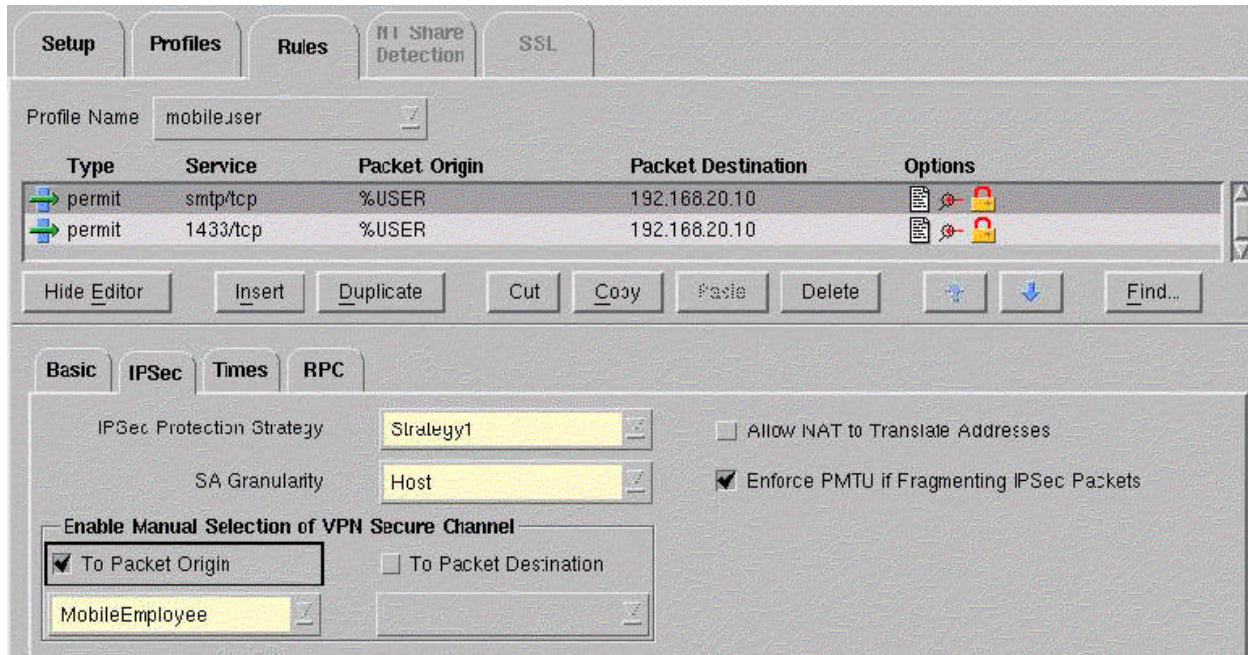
Setup Profiles Rules NT Share Detection SSL

Profile Name mobileuser

| Type | Service | Packet Origin | Packet Destination | Options |
|---|---|---|---|---|
| permit | smtp/tcp | %USER | 192.168.20.10 | |
| permit | 1433/tcp | %USER | 192.168.20.10 | |

Hide Editor Insert Duplicate Cut Copy Paste Delete Find...

Basic IPSec Times RPC

IPSec Protection Strategy Strategy1

SA Granularity Host

Allow NAT to Translate Addresses

Enforce PMTU if Fragmenting IPSec Packets

Enable Manual Selection of VPN Secure Channel

To Packet Origin

To Packet Destination

MobileEmployee